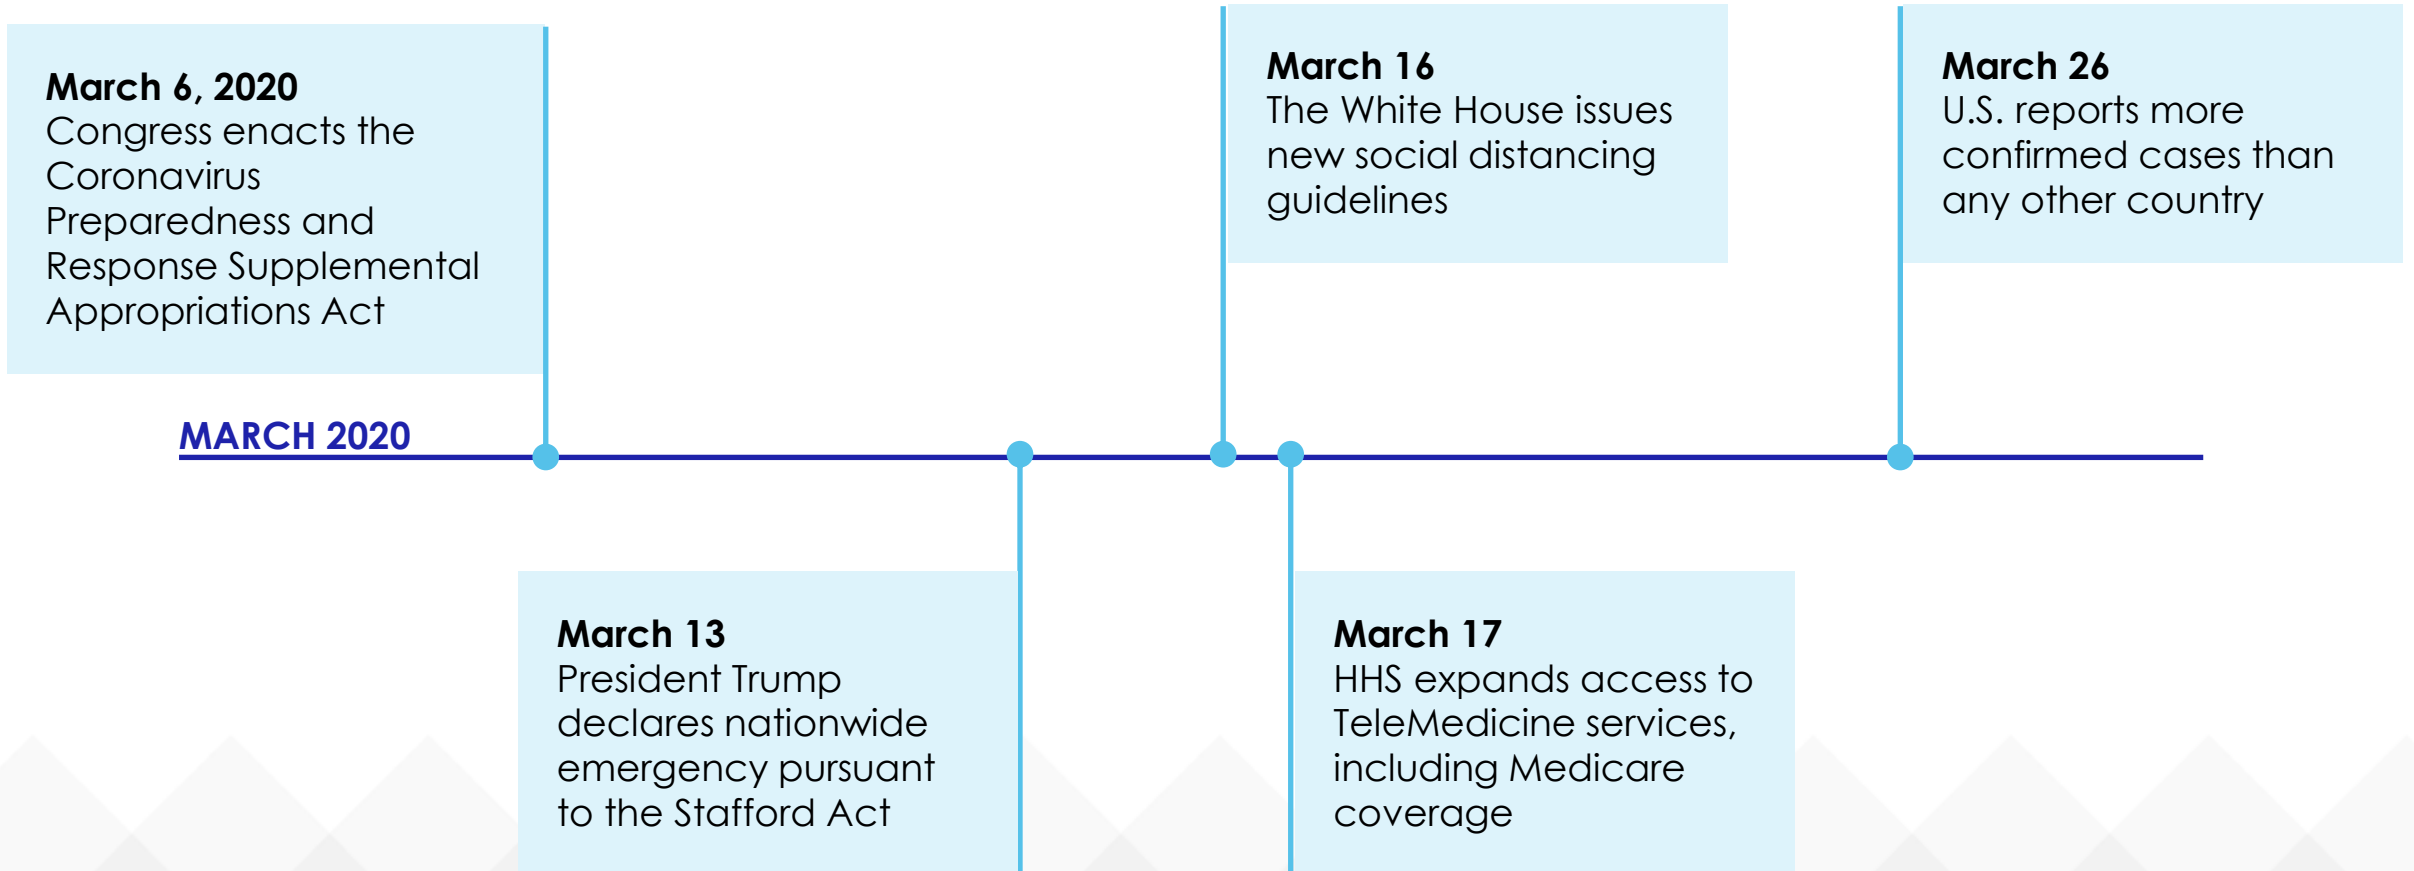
March 6, 2020
Congress enacts the Coronavirus Preparedness and Response Supplemental Appropriations Act

March 16
The White House issues new social distancing guidelines

March 26
U.S. reports more confirmed cases than any other country

MARCH 2020

March 13
President Trump declares nationwide emergency pursuant to the Stafford Act

March 17
HHS expands access to TeleMedicine services, including Medicare coverage